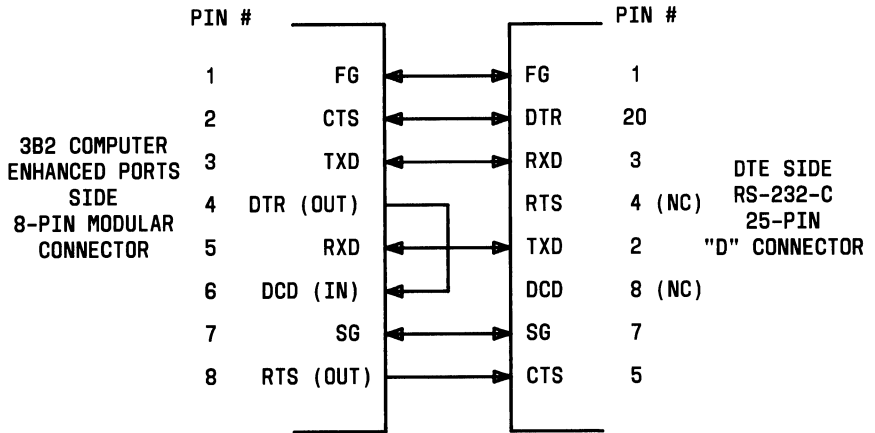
PIN #

3B2 COMPUTER ENHANCED PORTS SIDE 8-PIN MODULAR CONNECTOR

| PIN # | | | | PIN # |
|---|---|---|---|---|
| 1 | FG | | FG | 1 |
| 2 | CTS | | DTR | 20 |
| 3 | TXD | | RXD | 3 |
| 4 | DTR (OUT) | | RTS | 4 (NC) |
| 5 | RXD | | TXD | 2 |
| 6 | DCD (IN) | | DCD | 8 (NC) |
| 7 | SG | | SG | 7 |
| 8 | RTS (OUT) | | CTS | 5 |

DTE SIDE RS-232-C 25-PIN "D" CONNECTOR